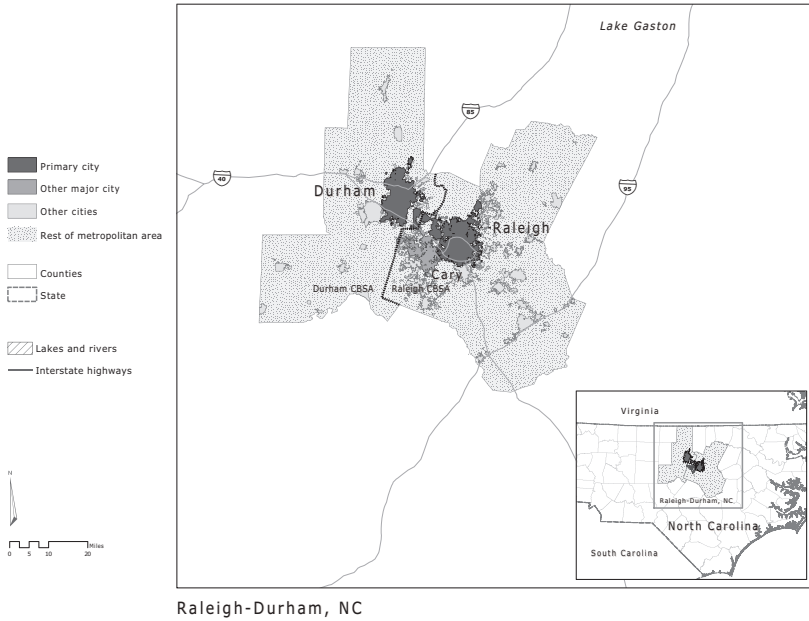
Primary city
Other major city
Other cities
Rest of metropolitan area

Counties
State

Lakes and rivers
Interstate highways

N

0 5 10 20 Miles

Lake Gaston

85

40

95

Durham

Raleigh

Cary

Durham CBSA

Raleigh CBSA

Virginia

Raleigh-Durham, NC

North Carolina

South Carolina

Raleigh-Durham, NC